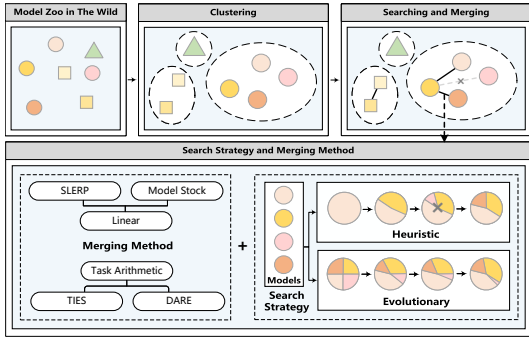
Model Zoo in The Wild

Clustering

Searching and Merging

Search Strategy and Merging Method

SLERP

Model Stock

Linear

Merging Method

Task Arithmetic

TIES

DARE

+

Models

Search Strategy

Heuristic

Evolutionary